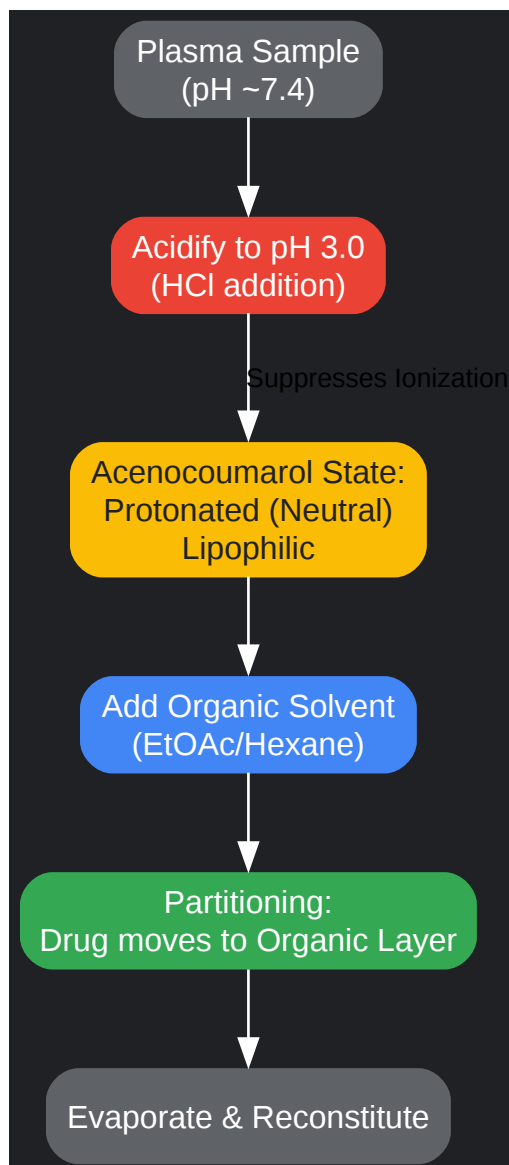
Plasma Sample
(pH ~7.4)

Acidify to pH 3.0
(HCl addition)

Suppresses Ionization

Acenocoumarol State:
Protonated (Neutral)
Lipophilic

Add Organic Solvent
(EtOAc/Hexane)

Partitioning:
Drug moves to Organic Layer

Evaporate & Reconstitute